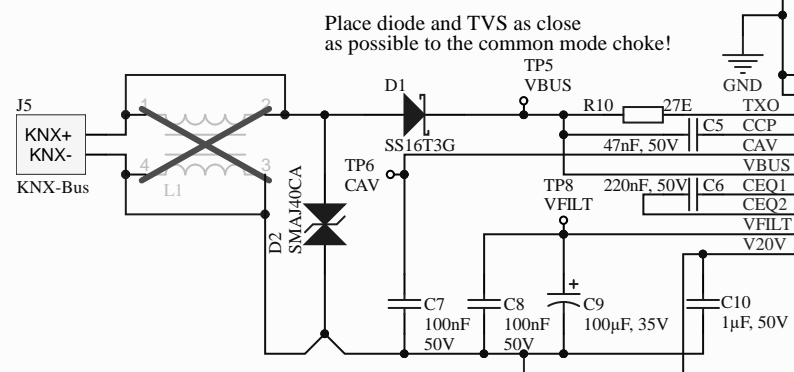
Place diode and TVS as close as possible to the common mode choke!

GND

J5
KNX+
KNX-
KNX-Bus

1
2
4
3
L1

D1
SS16T3G

TP5
VBUS

R10
27E

TXO
C5
CCP
47nF, 50V
CAV
VBUS

TP6
CAV

D2
SMAJ40CA

TP8
VFILT

220nF, 50V
C6
CEQ1
CEQ2
VFILT
V20V

C7
100nF
50V

C8
100nF
50V

+
C9
100µF, 35V

C10
1µF, 50V